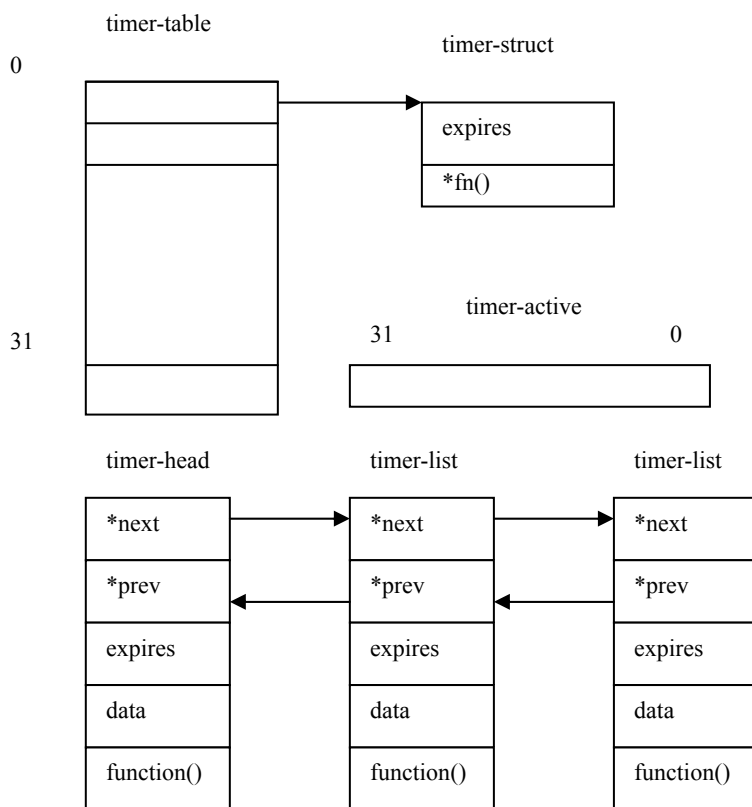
timer-table

timer-struct

0

expires

*fn()

timer-active

31

31

0

timer-head

*next

*prev

expires

data

function()

timer-list

*next

*prev

expires

data

function()

timer-list

*next

*prev

expires

data

function()